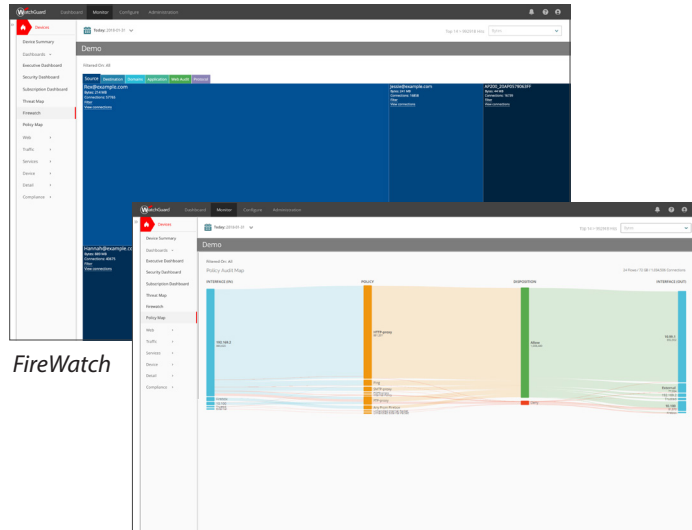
WatchGuard Dashboard Monitor Configure Administration

Devices

Device Summary

Dashboards

Executive Dashboard

Security Dashboard

Subscription Dashboard

Threat Map

FireWatch

Policy Map

Web

Traffic

Services

Device

Detail

Compliance

Today 2016-01-31

Demo

Filtered On: All

Source Destination Domains Application Web Audit Protocol

flex@example.com

View connections

jessie@example.com

View connections

AP200_20AP0578063FF

View connections

Hannah@example.c

View connections

FireWatch

WatchGuard Dashboard Monitor Configure Administration

Devices

Device Summary

Dashboards

Executive Dashboard

Security Dashboard

Subscription Dashboard

Threat Map

FireWatch

Policy Map

Web

Traffic

Services

Device

Detail

Compliance

Today 2016-01-31

Demo

Filtered On: All

Policy Audit Map

INTERFACE (IN)

POLICY

DISPOSITION

INTERFACE (OUT)

Allow

Deny

External